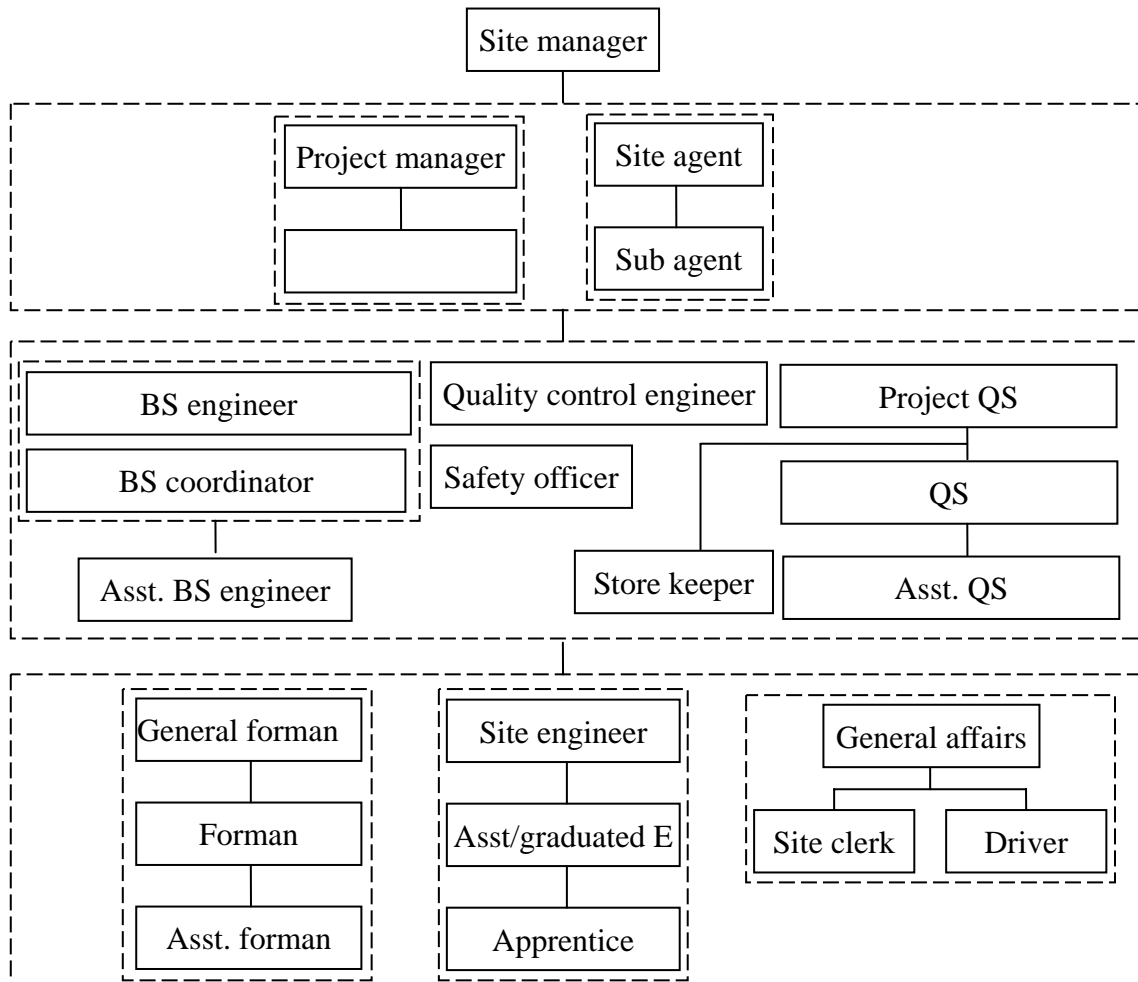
Site manager

Project manager

Site agent

Sub agent

BS engineer

BS coordinator

Quality control engineer

Safety officer

Project QS

QS

Asst. BS engineer

Store keeper

Asst. QS

General forman

Forman

Asst. forman

Site engineer

Asst/graduated E

Apprentice

General affairs

Site clerk

Driver